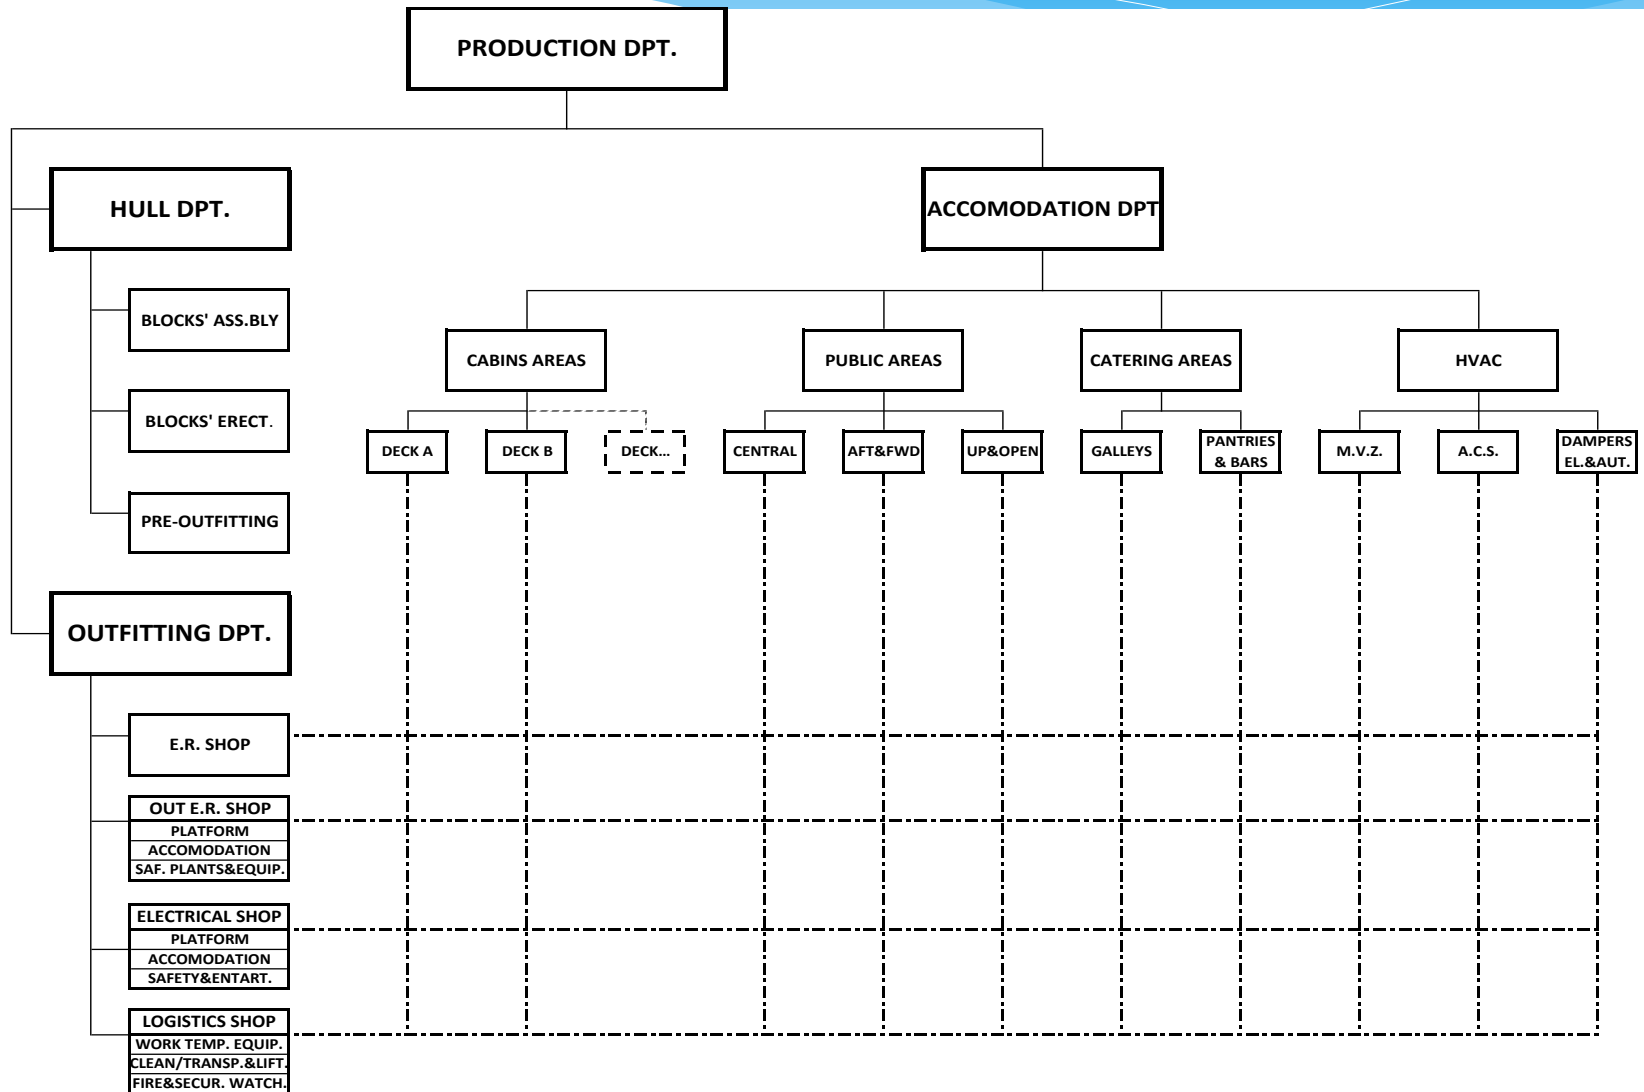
PRODUCTION DPT.

HULL DPT.

BLOCKS' ASS.BLY

BLOCKS' ERECT.

PRE-OUTFITTING

OUTFITTING DPT.

E.R. SHOP

OUT E.R. SHOP
PLATFORM
ACCOMODATION
SAF. PLANTS&EQUIP.

ELECTRICAL SHOP
PLATFORM
ACCOMODATION
SAFETY&ENTART.

LOGISTICS SHOP
WORK TEMP. EQUIP.
CLEAN/TRANSP.&LIFT.
FIRE&SECUR. WATCH.

ACCOMODATION DPT

CABINS AREAS
DECK A
DECK B
DECK...

PUBLIC AREAS
CENTRAL
AFT&FWD
UP&OPEN

CATERING AREAS
GALLEYS
PANTRIES & BARS

HVAC
M.V.Z.
A.C.S.
DAMPERS EL.&AUT.